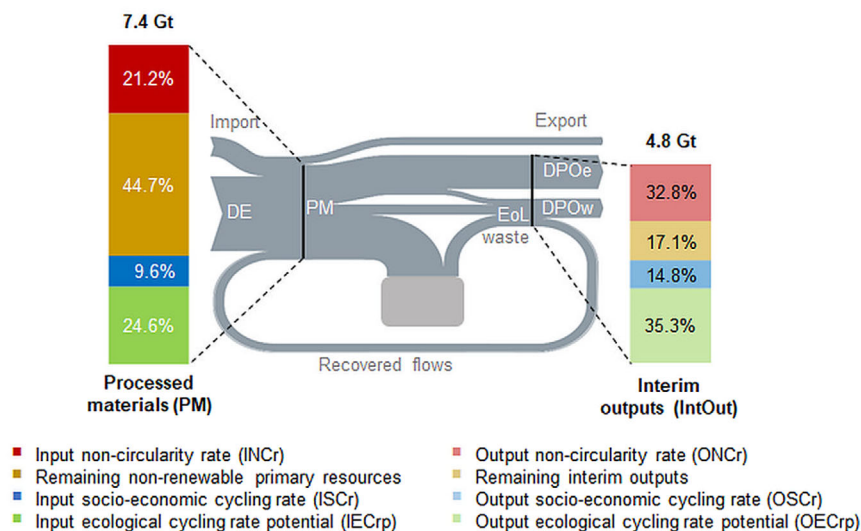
7.4 Gt

21.2%
44.7%
9.6%
24.6%

Processed materials (PM)

Import
Export
DE
PM
DPOe
DPOw
EoL waste
Recovered flows

4.8 Gt

32.8%
17.1%
14.8%
35.3%

Interim outputs (IntOut)

Input non-circularity rate (INCr)
Remaining non-renewable primary resources
Input socio-economic cycling rate (ISCr)
Input ecological cycling rate potential (IECrp)

Output non-circularity rate (ONCr)
Remaining interim outputs
Output socio-economic cycling rate (OSCr)
Output ecological cycling rate potential (OECrp)